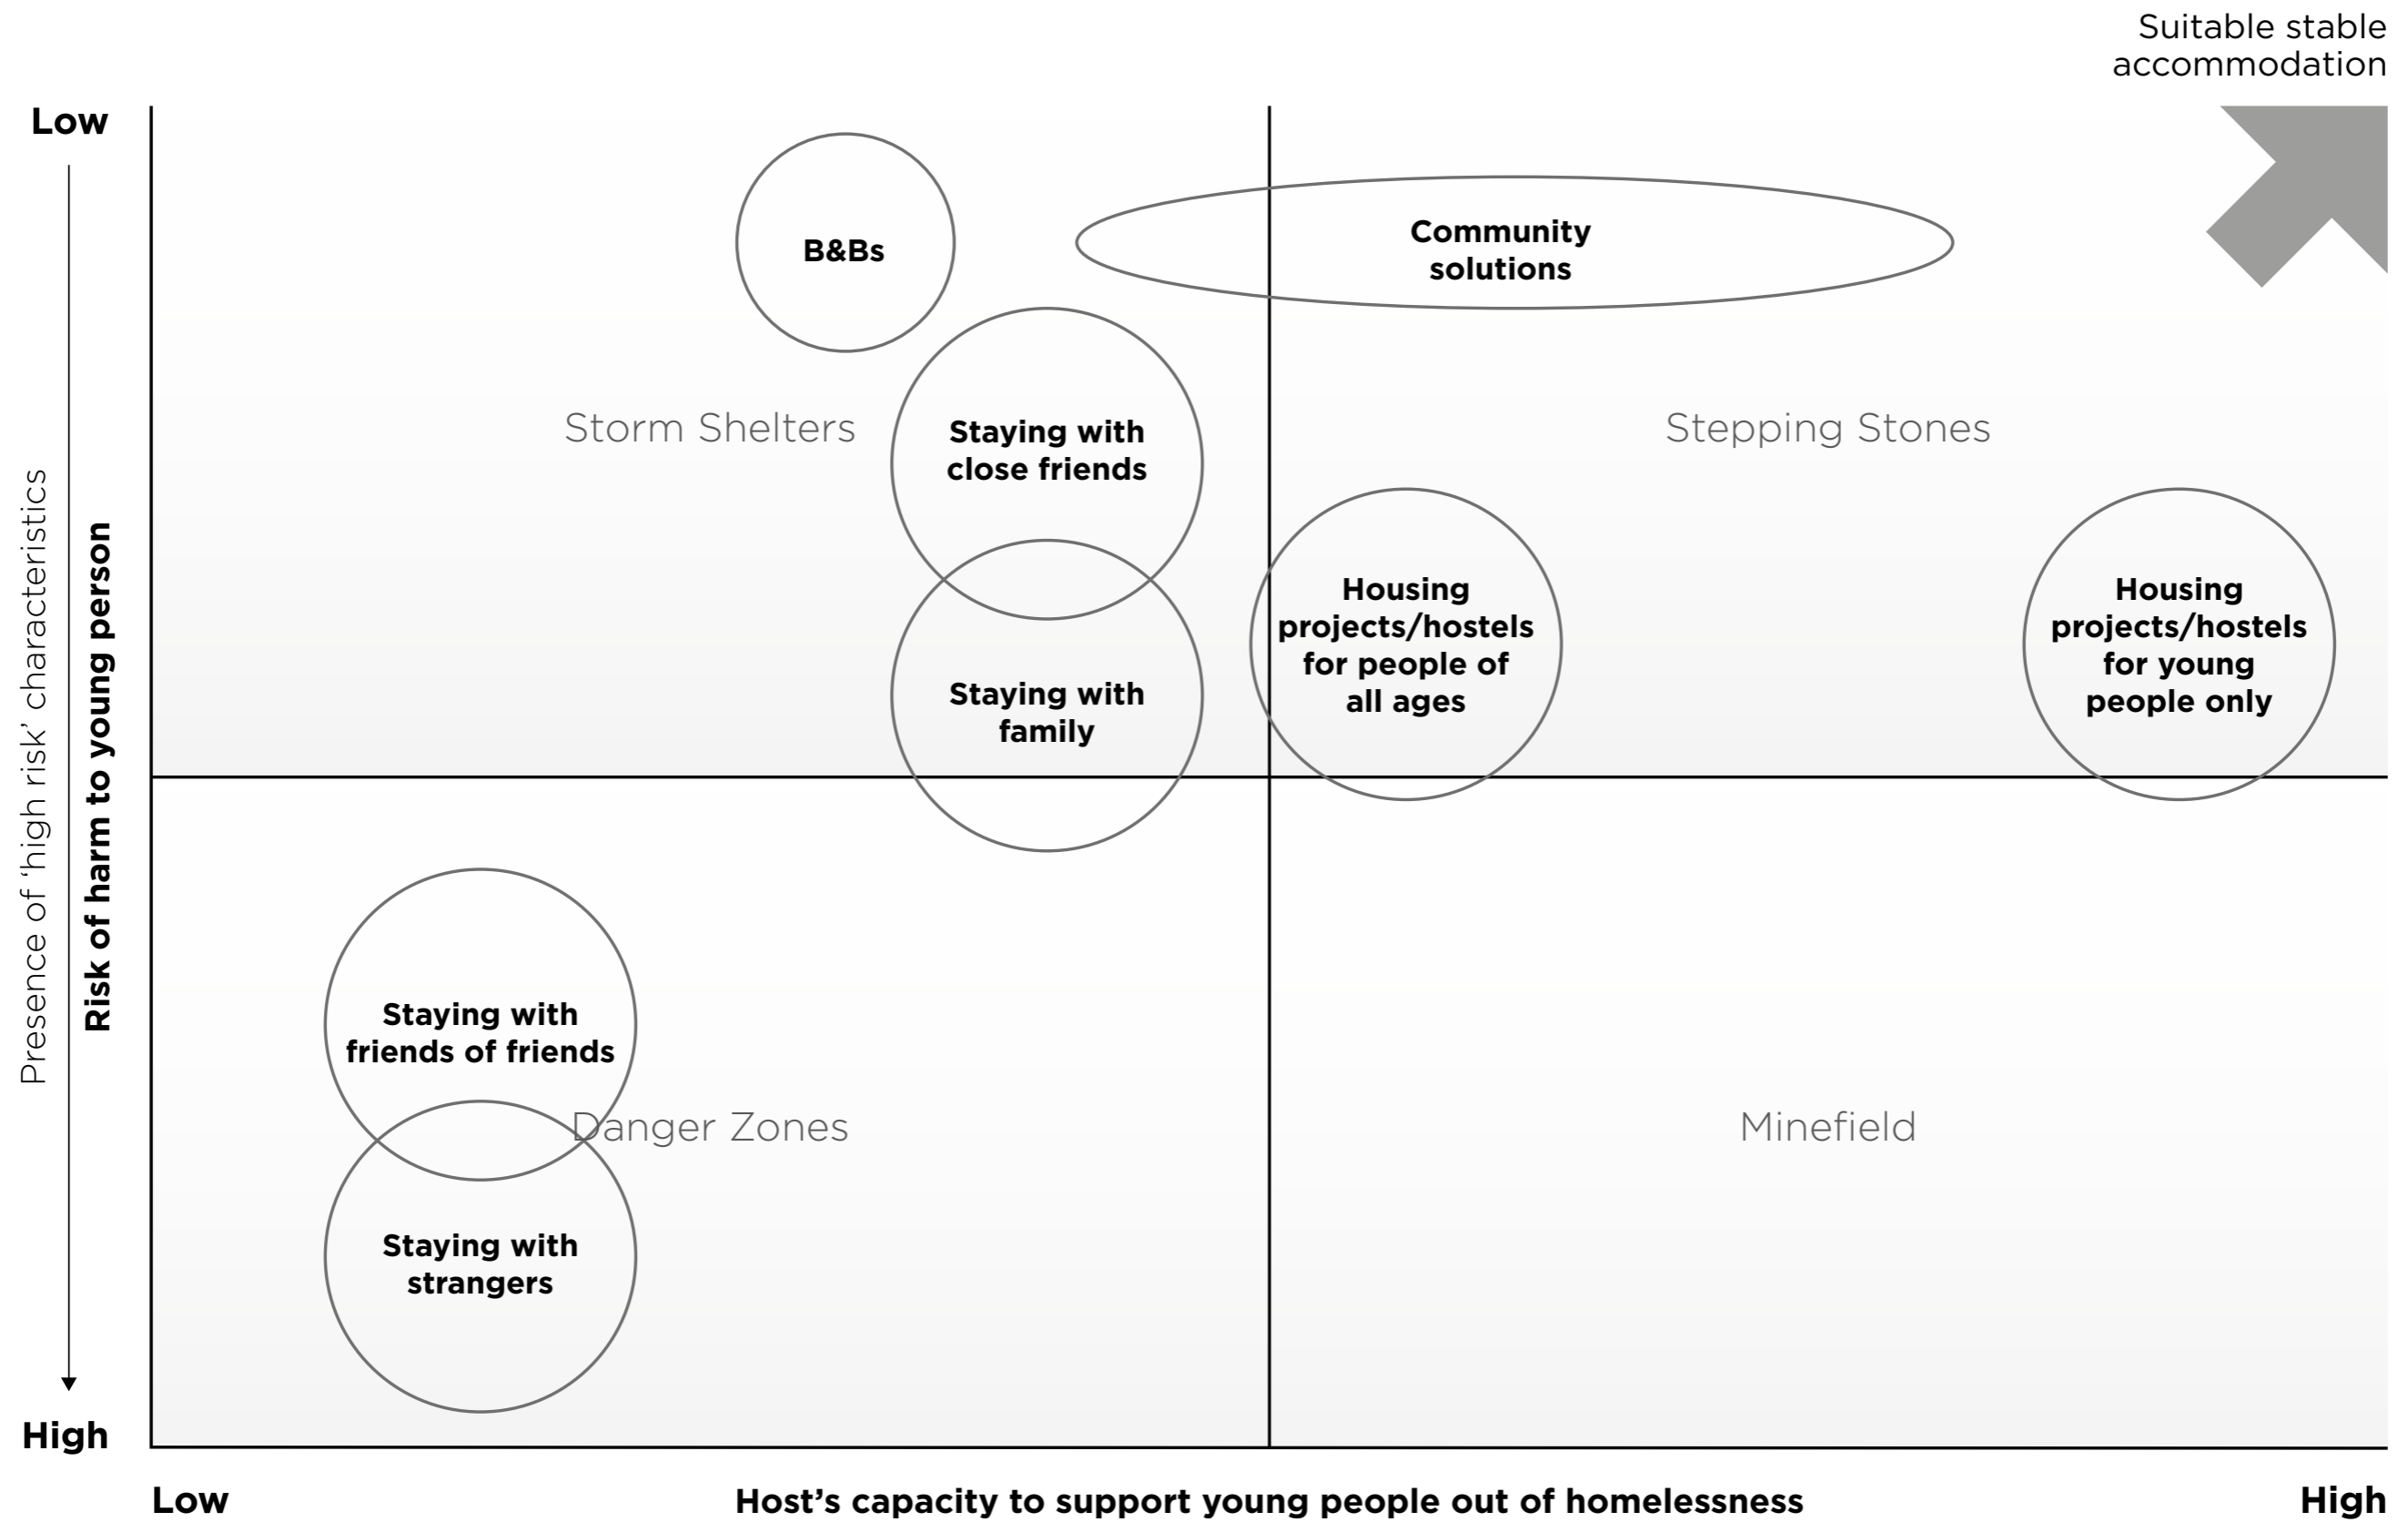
Suitable stable accommodation

Low

Presence of 'high risk' characteristics

Risk of harm to young person

High

B&Bs

Community solutions

Storm Shelters

Staying with close friends

Stepping Stones

Staying with family

Housing projects/hostels for people of all ages

Housing projects/hostels for young people only

Staying with friends of friends

Danger Zones

Minefield

Staying with strangers

Low

Host's capacity to support young people out of homelessness

High